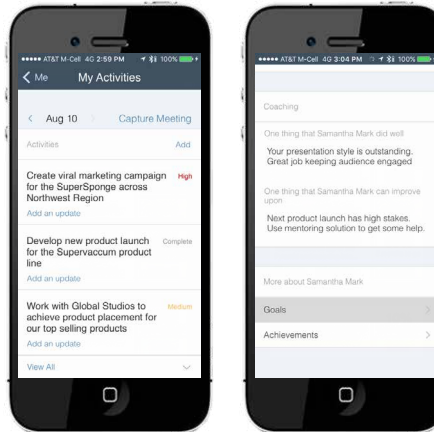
●●●●● AT&T M-Cell 4G 2:59 PM 100%

Me My Activities

Aug 10 Capture Meeting

Activities Add

Create viral marketing campaign for the SuperSponge across Northwest Region High

Add an update

Develop new product launch for the Supervaccum product line Complete

Add an update

Work with Global Studios to achieve product placement for our top selling products Medium

Add an update

View All

●●●●● AT&T M-Cell 4G 3:04 PM 100%

Coaching

One thing that Samantha Mark did well

Your presentation style is outstanding. Great job keeping audience engaged

One thing that Samantha Mark can improve upon

Next product launch has high stakes. Use mentoring solution to get some help.

More about Samantha Mark

Goals

Achievements